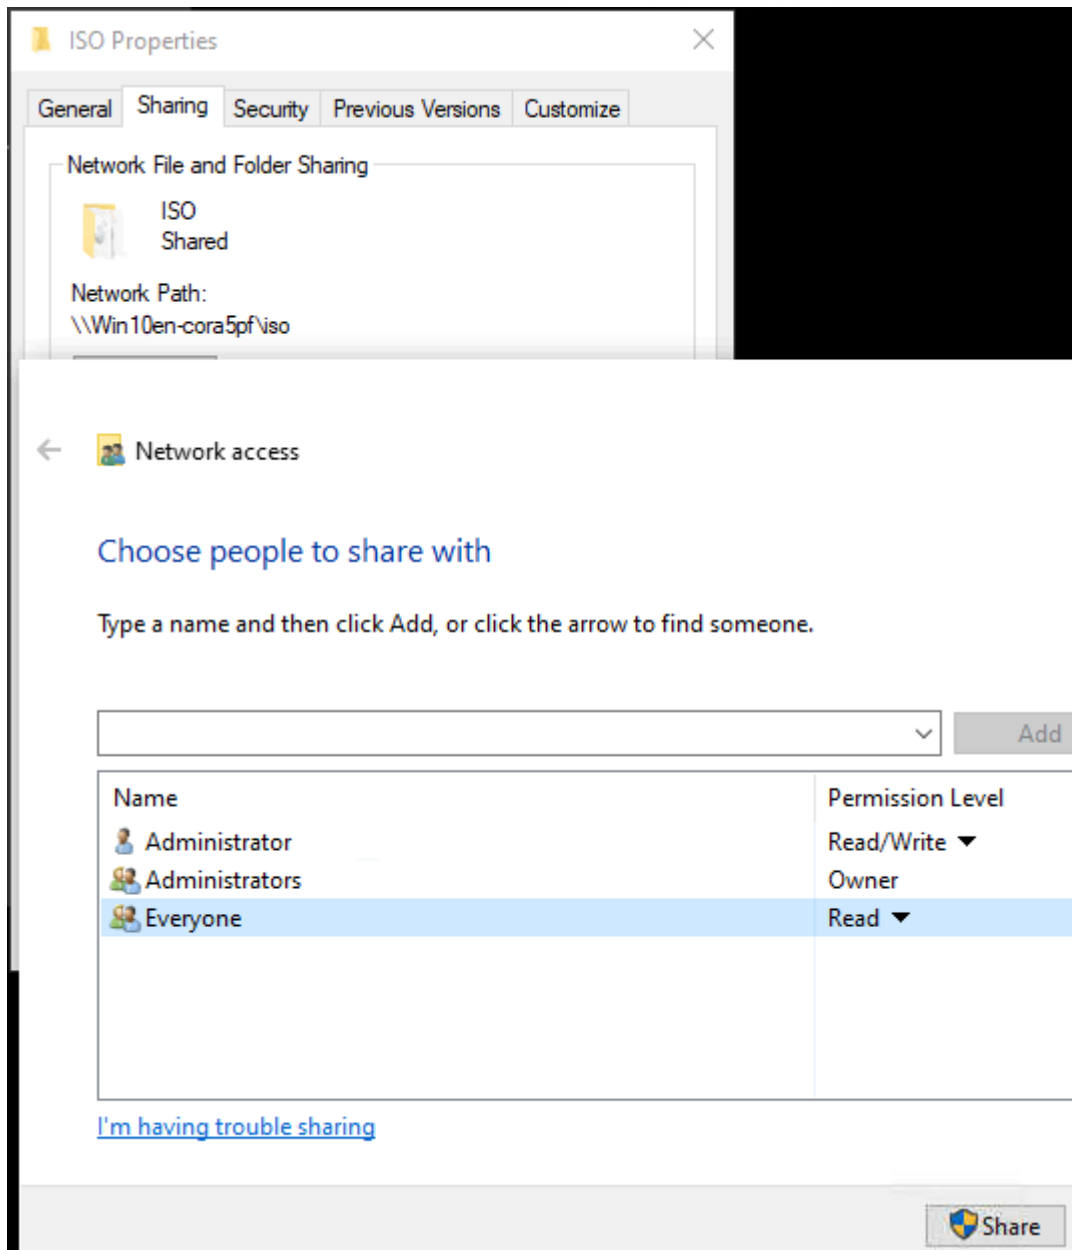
ISO Properties

General Sharing Security Previous Versions Customize

Network File and Folder Sharing

ISO
Shared

Network Path:
\\Win10en-cora5pf\iso

Network access

Choose people to share with

Type a name and then click Add, or click the arrow to find someone.

Add

| Name | Permission Level |
|---|---|
| Administrator | Read/Write |
| Administrators | Owner |
| Everyone | Read |

I'm having trouble sharing

Share